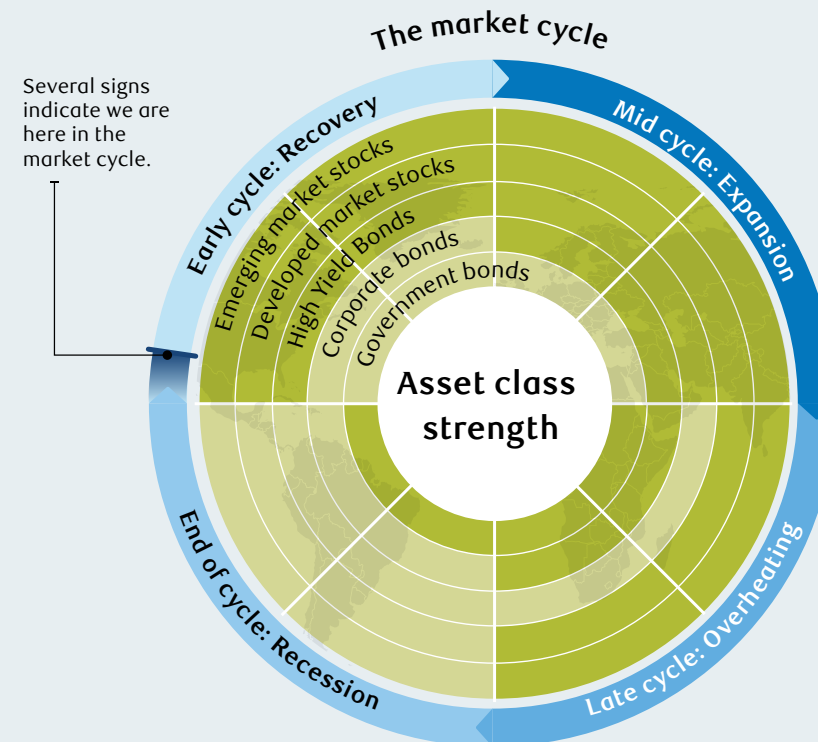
The market cycle

Several signs indicate we are here in the market cycle.

Early cycle: Recovery

Mid cycle: Expansion

Late cycle: Overheating

End of cycle: Recession

Emerging market stocks

Developed market stocks

High Yield Bonds

Corporate bonds

Government bonds

Asset class strength